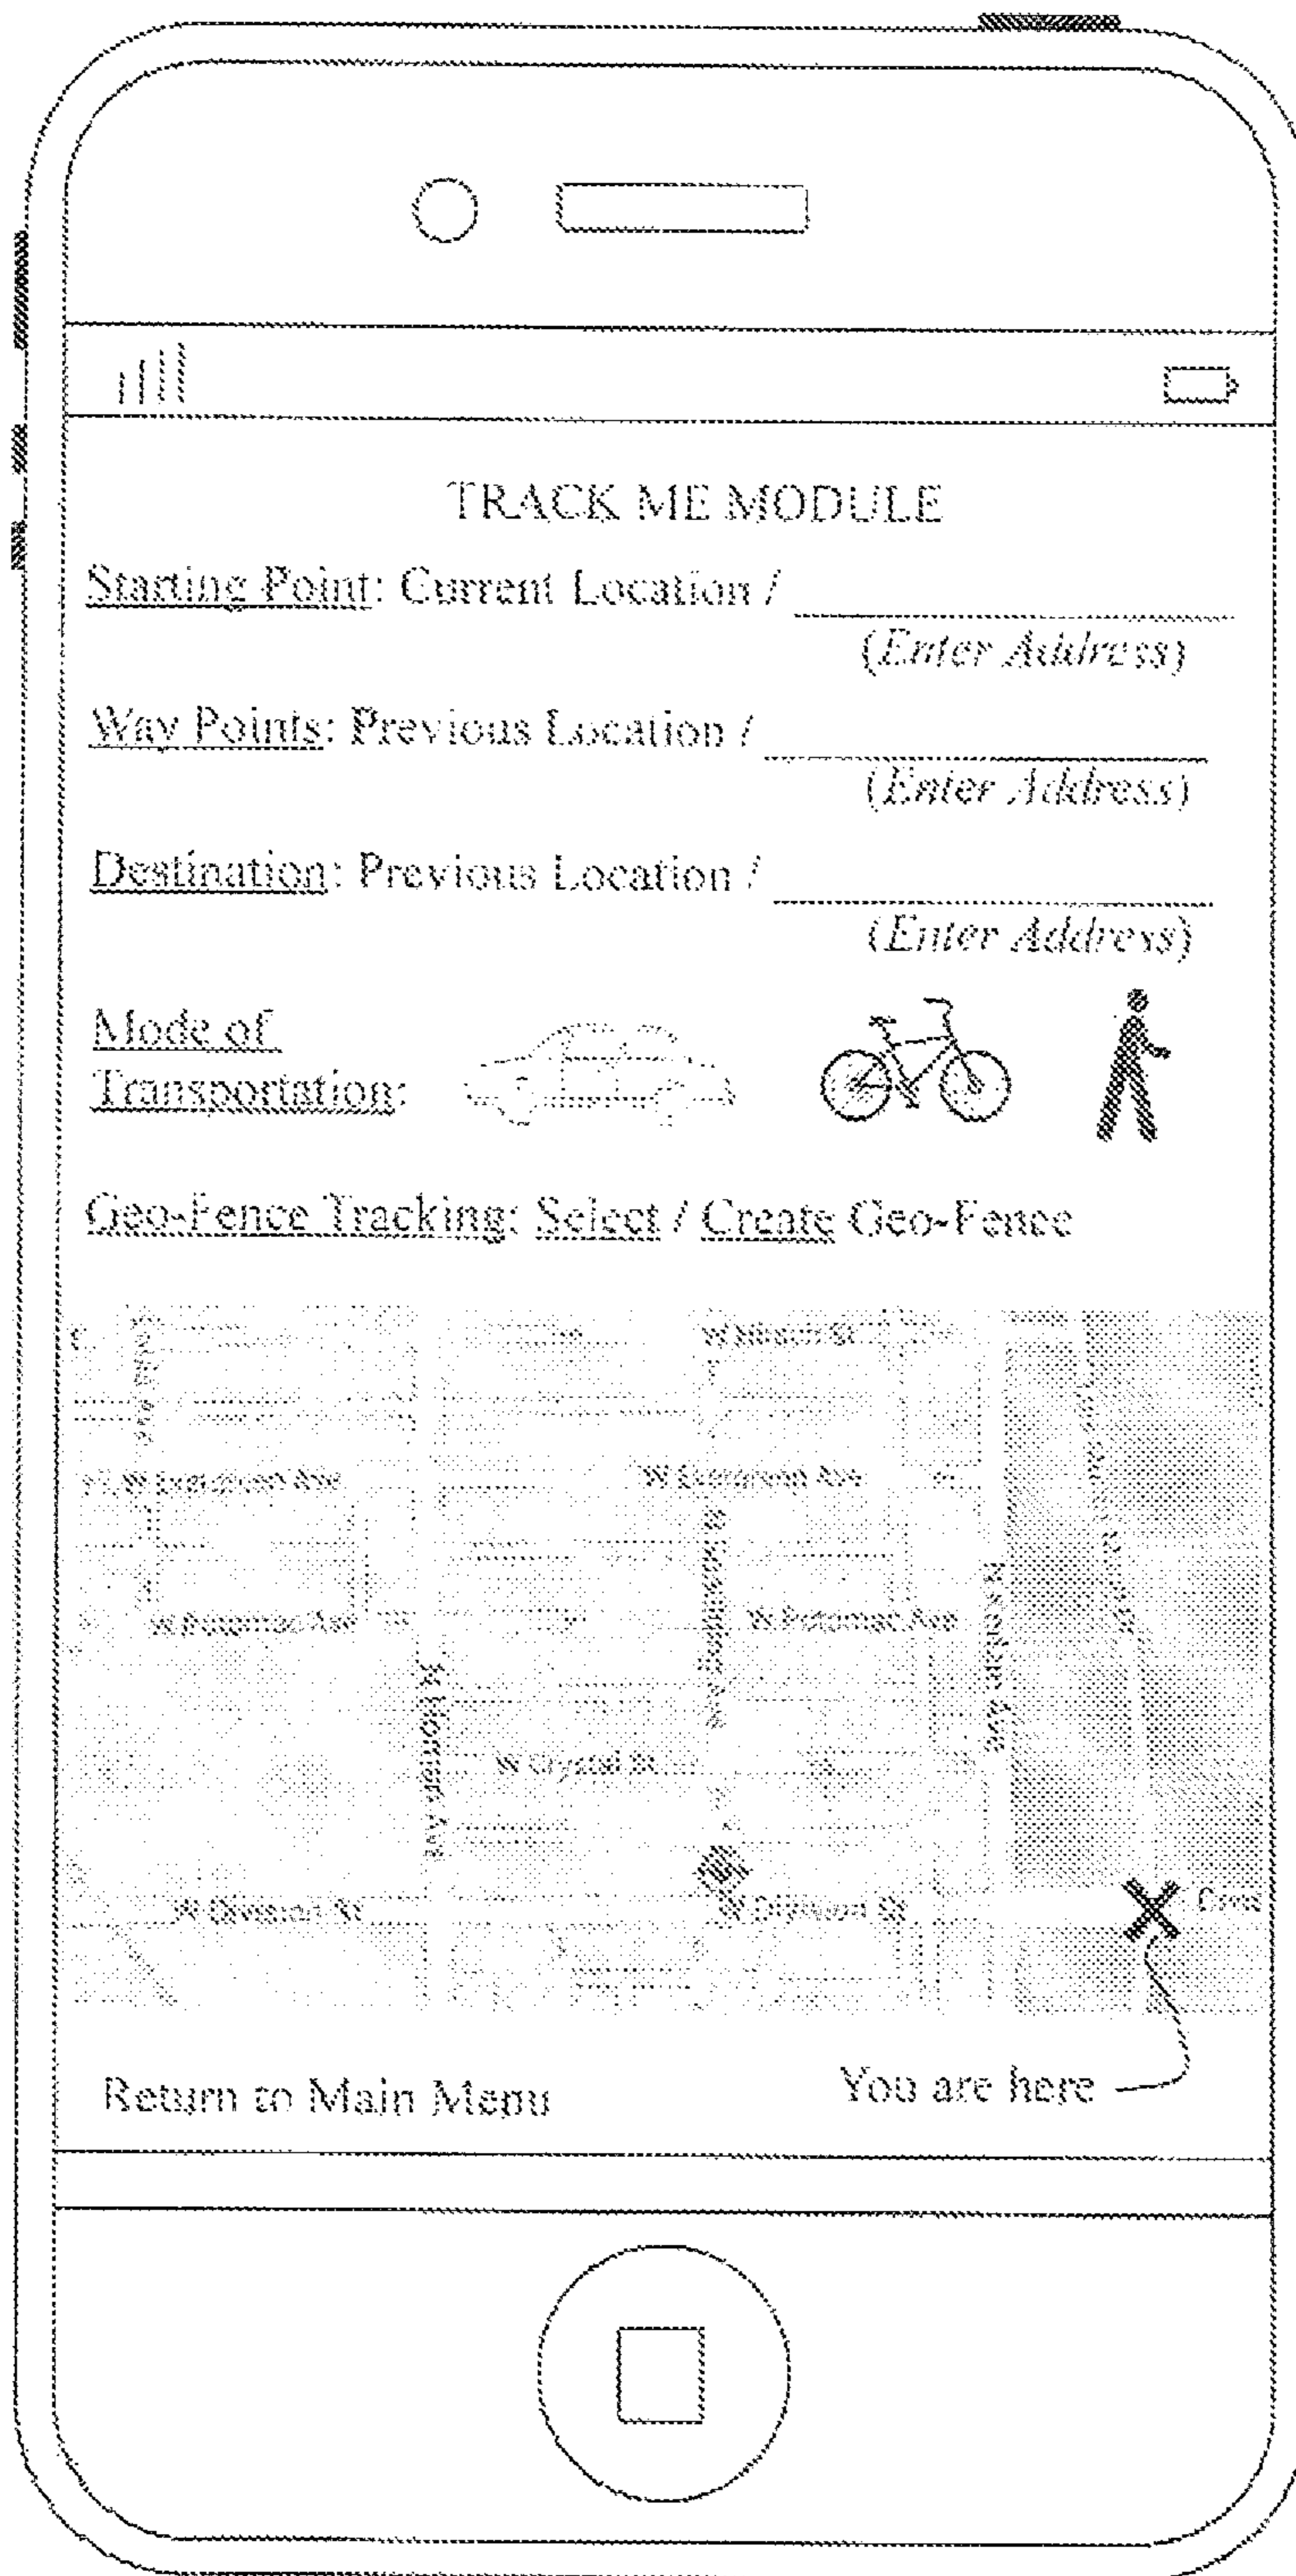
TRACK ME MODULE

Starting Point: Current Location / \_\_\_\_\_\_\_\_\_\_\_\_
(Enter Address)

Way Points: Previous Location / \_\_\_\_\_\_\_\_\_\_\_\_
(Enter Address)

Destination: Previous Location / \_\_\_\_\_\_\_\_\_\_\_\_
(Enter Address)

Mode of Transportation:

Geo-Fence Tracking: Select / Create Geo-Fence

W Beach St

W Evergreen Ave

W Evergreen Ave

W Potomac Ave

W Potomac Ave

N Milwaukee Ave

W Crystal St

W Division St

W Division St

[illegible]

Return to Main Menu

You are here